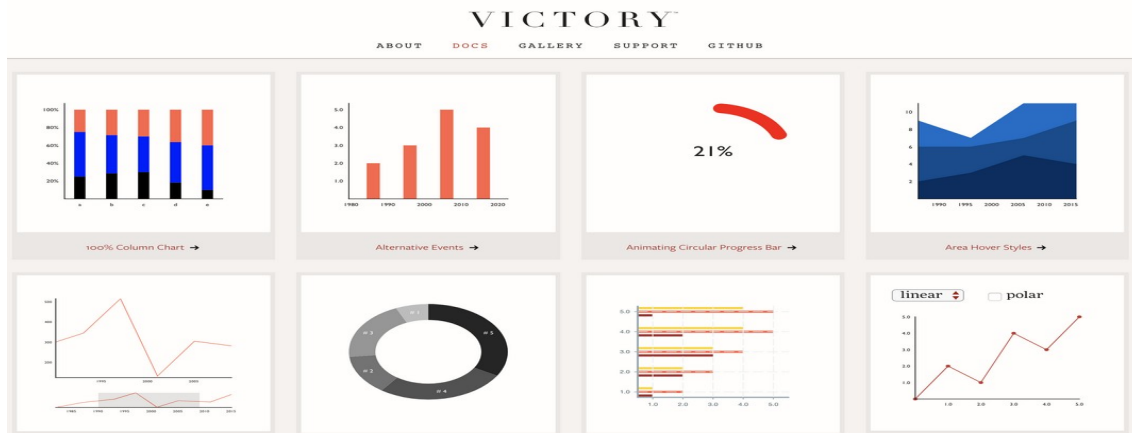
VICTORY

ABOUT DOCS GALLERY SUPPORT GITHUB

100%
80%
60%
40%
20%
a b c d e

100% Column Chart →

5.0
4.0
3.0
2.0
1.0
1980 1990 2000 2010 2020

Alternative Events →

21%

Animating Circular Progress Bar →

10
8
6
4
2
1990 1995 2000 2005 2010 2015

Area Hover Styles →

linear polar

5.0
4.0
3.0
2.0
1.0
1.0 2.0 3.0 4.0 5.0

5.0
4.0
3.0
2.0
1.0
1.0 2.0 3.0 4.0 5.0